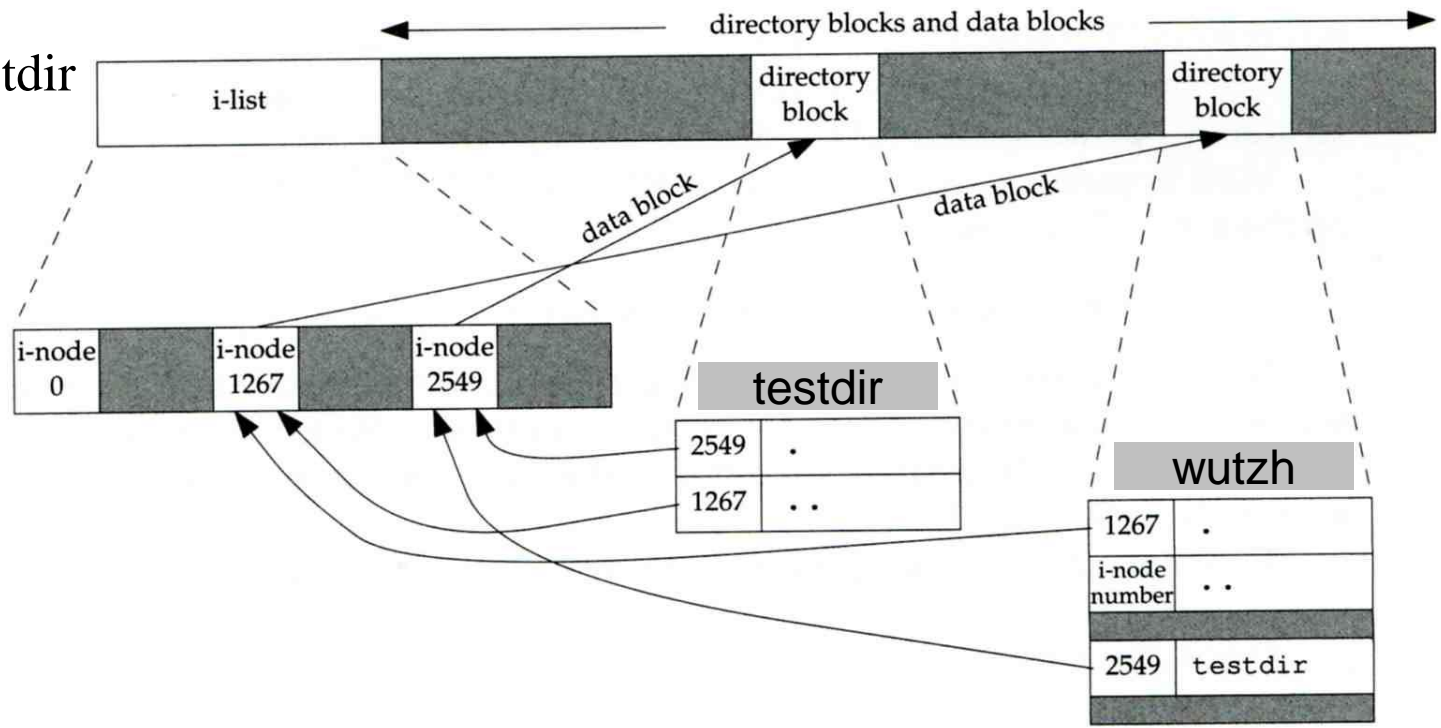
tdir

directory blocks and data blocks

i-list

directory block

directory block

data block

data block

| i-node 0 | | i-node 1267 | | i-node 2549 | |
|---|---|---|---|---|---|

testdir

| 2549 | . |
|---|---|
| 1267 | .. |

wutzh

| 1267 | . |
|---|---|
| i-node number | .. |
| | |
| 2549 | testdir |
| | |